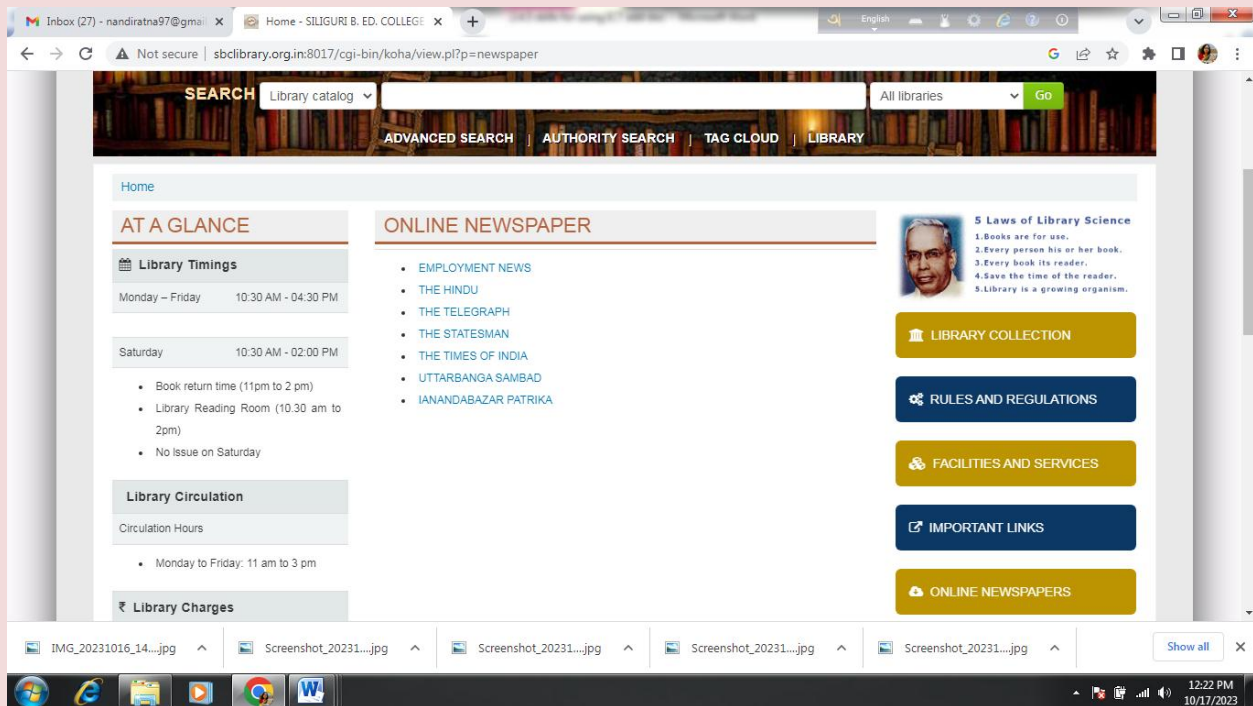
Inbox (27) - nandiratna97@gmai ×
Home - SILIGURI B. ED. COLLEGE ×
+
English

Not secure | sbclibrary.org.in:8017/cgi-bin/koha/view.pl?p=newspaper

SEARCH Library catalog
All libraries
Go
ADVANCED SEARCH | AUTHORITY SEARCH | TAG CLOUD | LIBRARY

Home

AT A GLANCE

Library Timings

| Monday – Friday | 10:30 AM - 04:30 PM |
|---|---|
| Saturday | 10:30 AM - 02:00 PM |

- Book return time (11pm to 2 pm)
- Library Reading Room (10.30 am to 2pm)
- No Issue on Saturday

Library Circulation

Circulation Hours

- Monday to Friday: 11 am to 3 pm

₹ Library Charges

ONLINE NEWSPAPER

- EMPLOYMENT NEWS
- THE HINDU
- THE TELEGRAPH
- THE STATESMAN
- THE TIMES OF INDIA
- UTTARBANGA SAMBAD
- IANANDABAZAR PATRIKA

5 Laws of Library Science
1.Books are for use.
2.Every person his or her book.
3.Every book its reader.
4.Save the time of the reader.
5.Library is a growing organism.

LIBRARY COLLECTION
RULES AND REGULATIONS
FACILITIES AND SERVICES
IMPORTANT LINKS
ONLINE NEWSPAPERS

IMG_20231016_14....jpg
Screenshot_20231....jpg
Screenshot_20231....jpg
Screenshot_20231....jpg
Screenshot_20231....jpg
Show all

12:22 PM
10/17/2023